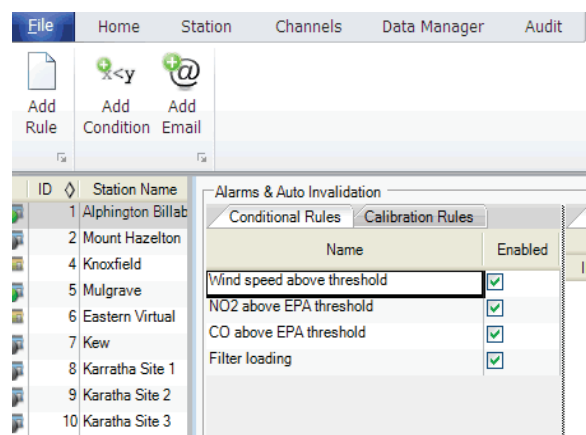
File Home Station Channels Data Manager Audit

Add Rule

x<y
Add Condition

@
Add Email

| ID | Station Name |
|---|---|
| 1 | Alphington Billab |
| 2 | Mount Hazelton |
| 4 | Knoxfield |
| 5 | Mulgrave |
| 6 | Eastern Virtual |
| 7 | Kew |
| 8 | Karratha Site 1 |
| 9 | Karratha Site 2 |
| 10 | Karratha Site 3 |

Alarms & Auto Invalidation

Conditional Rules Calibration Rules

| Name | Enabled |
|---|---|
| Wind speed above threshold | ☑ |
| NO2 above EPA threshold | ☑ |
| CO above EPA threshold | ☑ |
| Filter loading | ☑ |